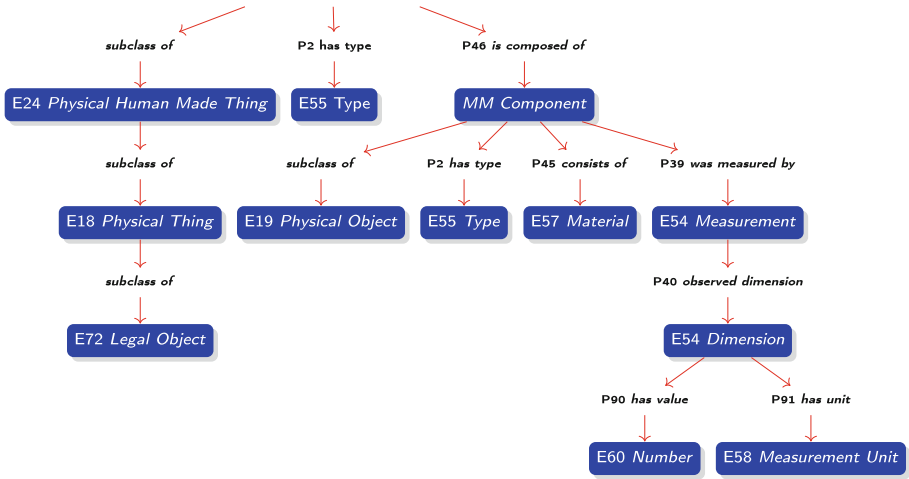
subclass of

P2 has type

P46 is composed of

E24 Physical Human Made Thing

E55 Type

MM Component

subclass of

subclass of

P2 has type

P45 consists of

P39 was measured by

E18 Physical Thing

E19 Physical Object

E55 Type

E57 Material

E54 Measurement

subclass of

P40 observed dimension

E72 Legal Object

E54 Dimension

P90 has value

P91 has unit

E60 Number

E58 Measurement Unit